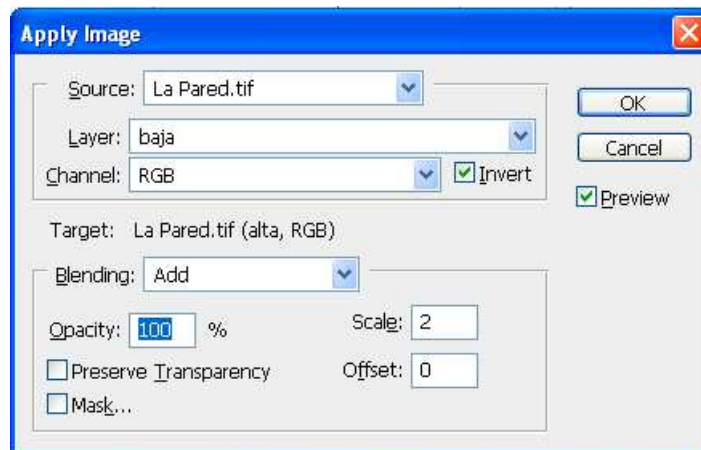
Apply Image

Source: La Pared.tif

Layer: baja

Channel: RGB

Invert

OK

Cancel

Preview

Target: La Pared.tif (alta, RGB)

Blending: Add

Opacity: 100 %

Scale: 2

Preserve Transparency

Offset: 0

Mask...